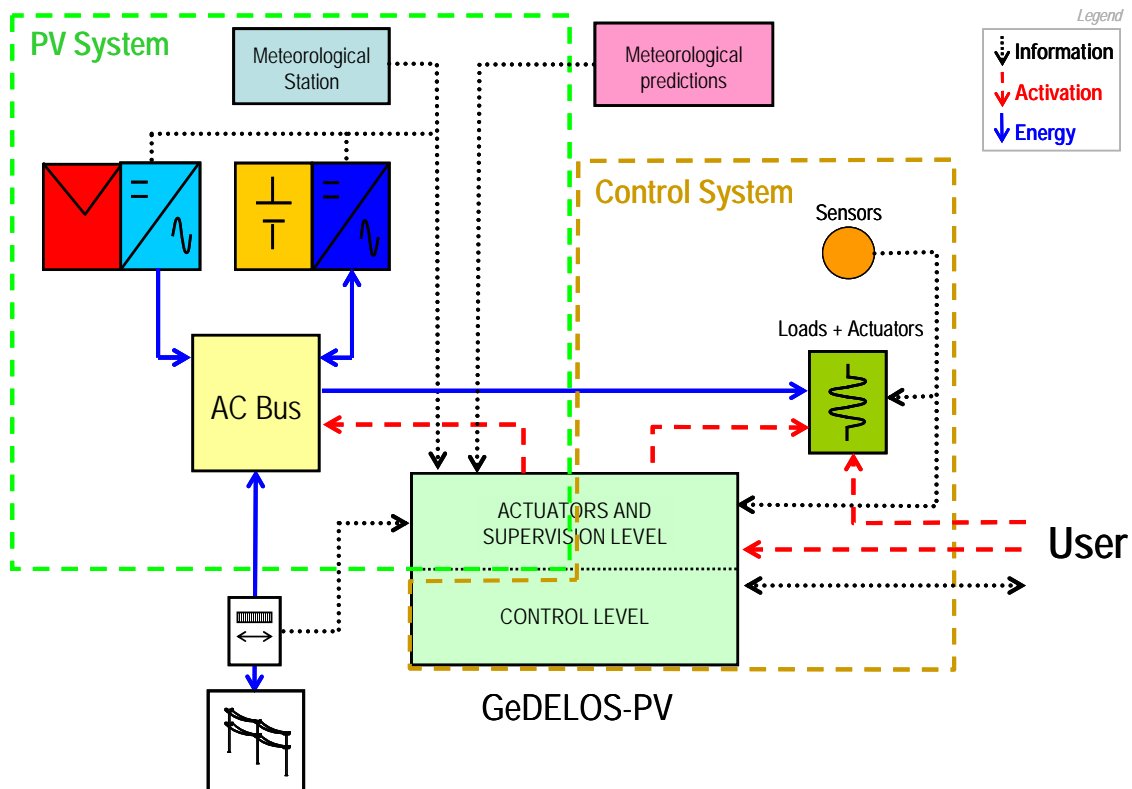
Legend
Information
Activation
Energy

PV System

Meteorological Station

Meteorological predictions

Control System

Sensors

Loads + Actuators

AC Bus

ACTUATORS AND SUPERVISION LEVEL

CONTROL LEVEL

User

GeDELOS-PV